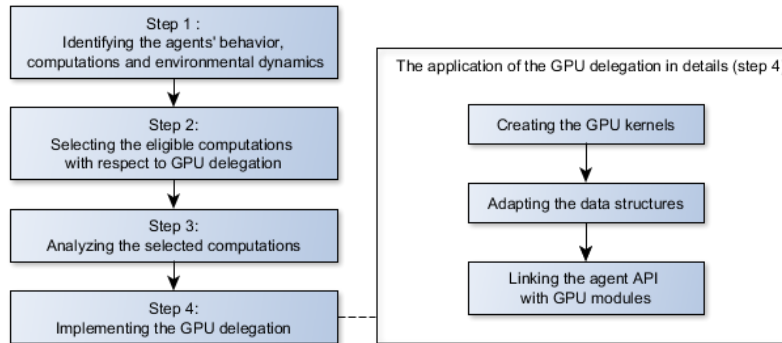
Step 1 :
Identifying the agents' behavior, computations and environmental dynamics

Step 2:
Selecting the eligible computations with respect to GPU delegation

Step 3:
Analyzing the selected computations

Step 4:
Implementing the GPU delegation

The application of the GPU delegation in details (step 4

Creating the GPU kernels

Adapting the data structures

Linking the agent API with GPU modules